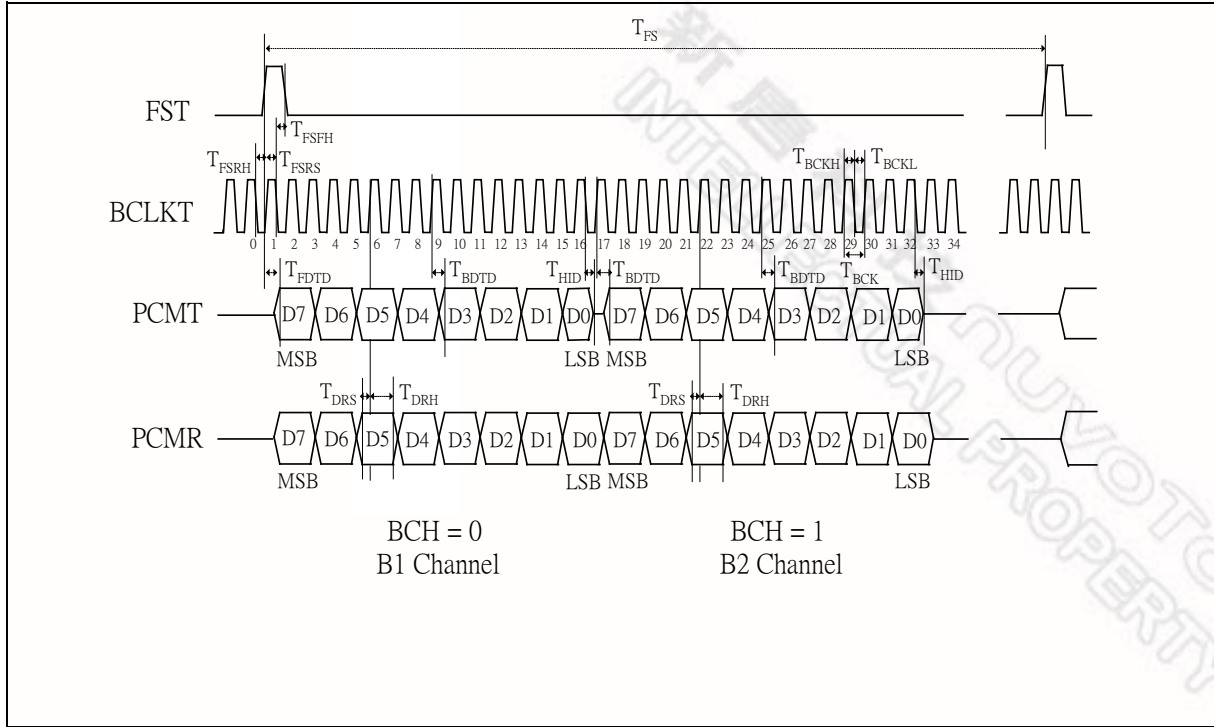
$T_{FS}$

FST

$T_{FSFH}$

$T_{FSRH}$ $T_{FSRS}$

$T_{BCKH}$ $T_{BCKL}$

BCLKT

0 1 2 3 4 5 6 7 8 9 10 11 12 13 14 15 16 17 18 19 20 21 22 23 24 25 26 27 28 29 30 31 32 33 34

$T_{FDTD}$ $T_{BDTD}$ $T_{HID}$ $T_{BDTD}$ $T_{BDTD}$ $T_{BCK}$ $T_{HID}$

PCMT D7 D6 D5 D4 D3 D2 D1 D0 D7 D6 D5 D4 D3 D2 D1 D0

MSB LSB MSB LSB

$T_{DRS}$ $T_{DRH}$ $T_{DRS}$ $T_{DRH}$

PCMR D7 D6 D5 D4 D3 D2 D1 D0 D7 D6 D5 D4 D3 D2 D1 D0

MSB LSB MSB LSB

BCH = 0
B1 Channel

BCH = 1
B2 Channel

新唐 NUVOTON INTERNAL PROPERTY